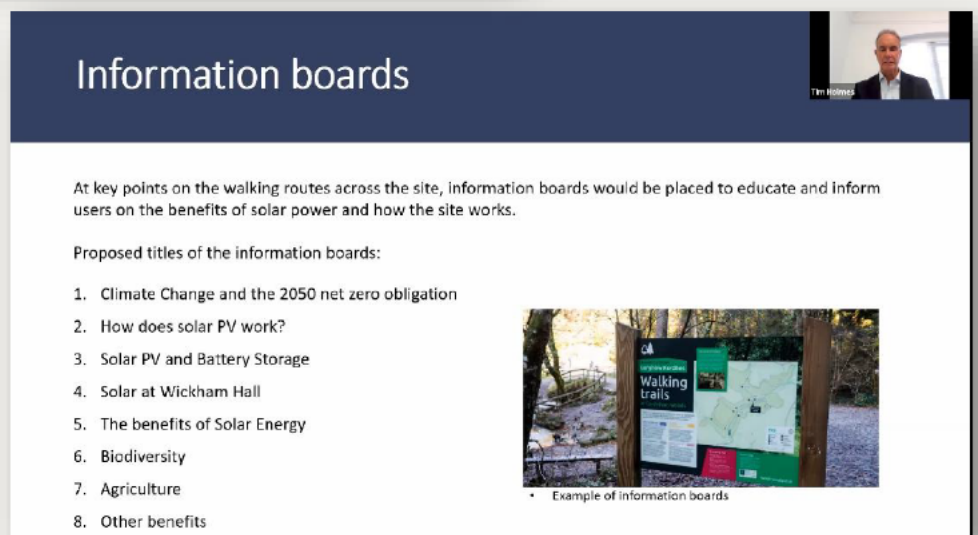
Information boards

Tim Holmes

At key points on the walking routes across the site, information boards would be placed to educate and inform users on the benefits of solar power and how the site works.

Proposed titles of the information boards:

1. Climate Change and the 2050 net zero obligation
2. How does solar PV work?
3. Solar PV and Battery Storage
4. Solar at Wickham Hall
5. The benefits of Solar Energy
6. Biodiversity
7. Agriculture
8. Other benefits

Walking trails

• Example of information boards